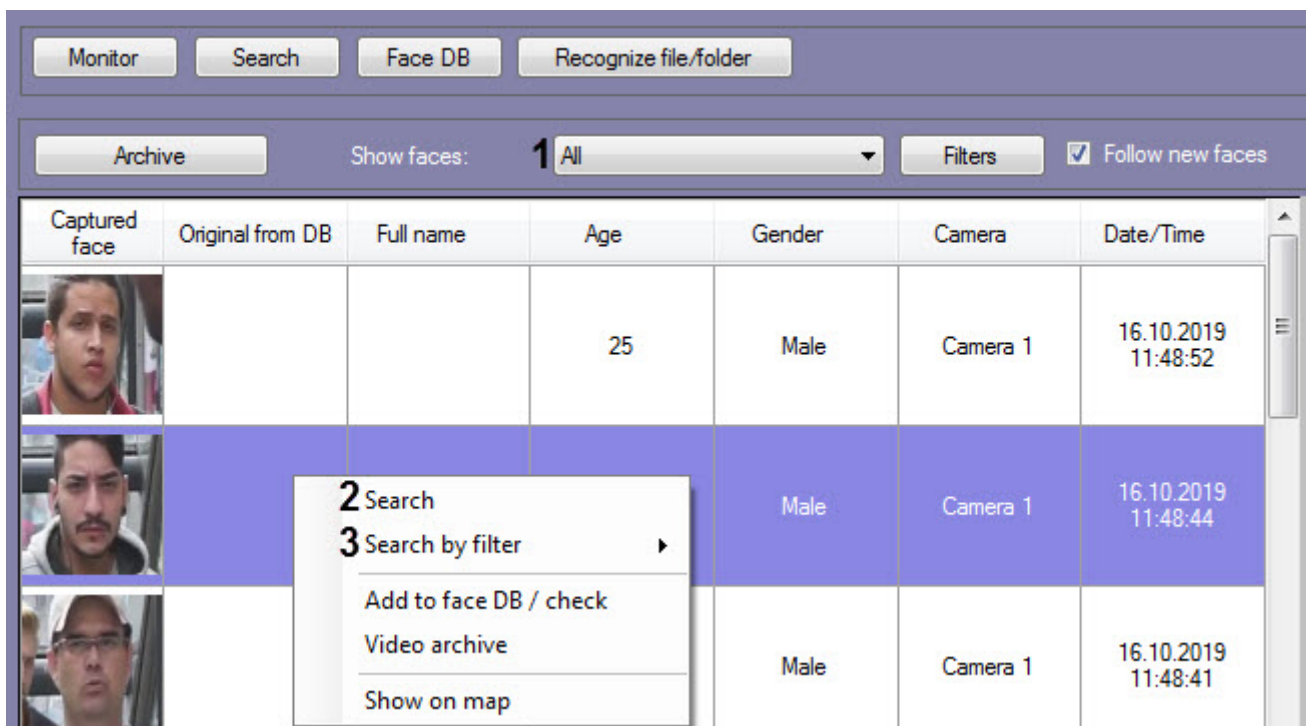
Monitor Search Face DB Recognize file/folder

Archive Show faces: 1 All Filters Follow new faces

| Captured face | Original from DB | Full name | Age | Gender | Camera | Date/Time |
|---|---|---|---|---|---|---|
| | | | 25 | Male | Camera 1 | 16.10.2019 11:48:52 |
| | | | | Male | Camera 1 | 16.10.2019 11:48:44 |
| | | | | Male | Camera 1 | 16.10.2019 11:48:41 |

2 Search
3 Search by filter
Add to face DB / check
Video archive
Show on map